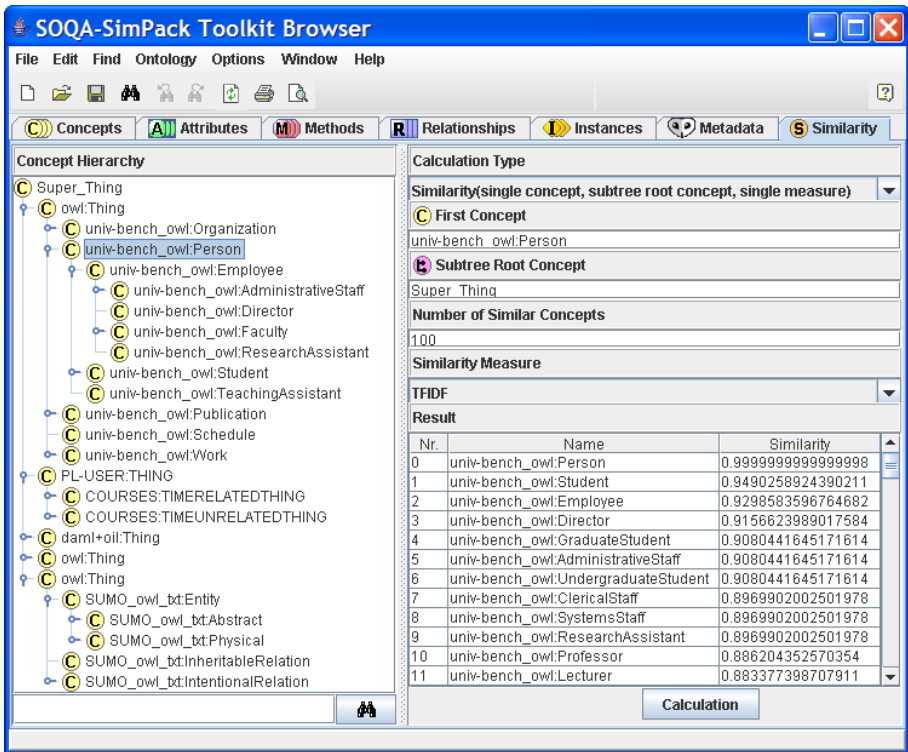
SOQA-SimPack Toolkit Browser

File Edit Find Ontology Options Window Help

C Concepts | A Attributes | M Methods | R Relationships | I Instances | Metadata | S Similarity

Concept Hierarchy

C Super_Thing
C owl:Thing
C univ-bench_owl:Organization
C univ-bench_owl:Person
C univ-bench_owl:Employee
C univ-bench_owl:AdministrativeStaff
C univ-bench_owl:Director
C univ-bench_owl:Faculty
C univ-bench_owl:ResearchAssistant
C univ-bench_owl:Student
C univ-bench_owl:TeachingAssistant
C univ-bench_owl:Publication
C univ-bench_owl:Schedule
C univ-bench_owl:Work
C PL-USER:THING
C COURSES:TIMERELATEDTHING
C COURSES:TIMEUNRELATEDTHING
C daml+oil:Thing
C owl:Thing
C owl:Thing
C SUMO_owl_txt:Entity
C SUMO_owl_txt:Abstract
C SUMO_owl_txt:Physical
C SUMO_owl_txt:InheritableRelation
C SUMO_owl_txt:IntentionalRelation

Calculation Type
Similarity(single concept, subtree root concept, single measure)
C First Concept
univ-bench_owl:Person
Subtree Root Concept
Super_Thing
Number of Similar Concepts
100
Similarity Measure
TFIDF
Result

| Nr. | Name | Similarity |
|---|---|---|
| 0 | univ-bench_owl:Person | 0.9999999999999998 |
| 1 | univ-bench_owl:Student | 0.9490258924390211 |
| 2 | univ-bench_owl:Employee | 0.9298583596764682 |
| 3 | univ-bench_owl:Director | 0.9156623989017584 |
| 4 | univ-bench_owl:GraduateStudent | 0.9080441645171614 |
| 5 | univ-bench_owl:AdministrativeStaff | 0.9080441645171614 |
| 6 | univ-bench_owl:UndergraduateStudent | 0.9080441645171614 |
| 7 | univ-bench_owl:ClericalStaff | 0.8969902002501978 |
| 8 | univ-bench_owl:SystemsStaff | 0.8969902002501978 |
| 9 | univ-bench_owl:ResearchAssistant | 0.8969902002501978 |
| 10 | univ-bench_owl:Professor | 0.886204352570354 |
| 11 | univ-bench_owl:Lecturer | 0.883377398707911 |

Calculation